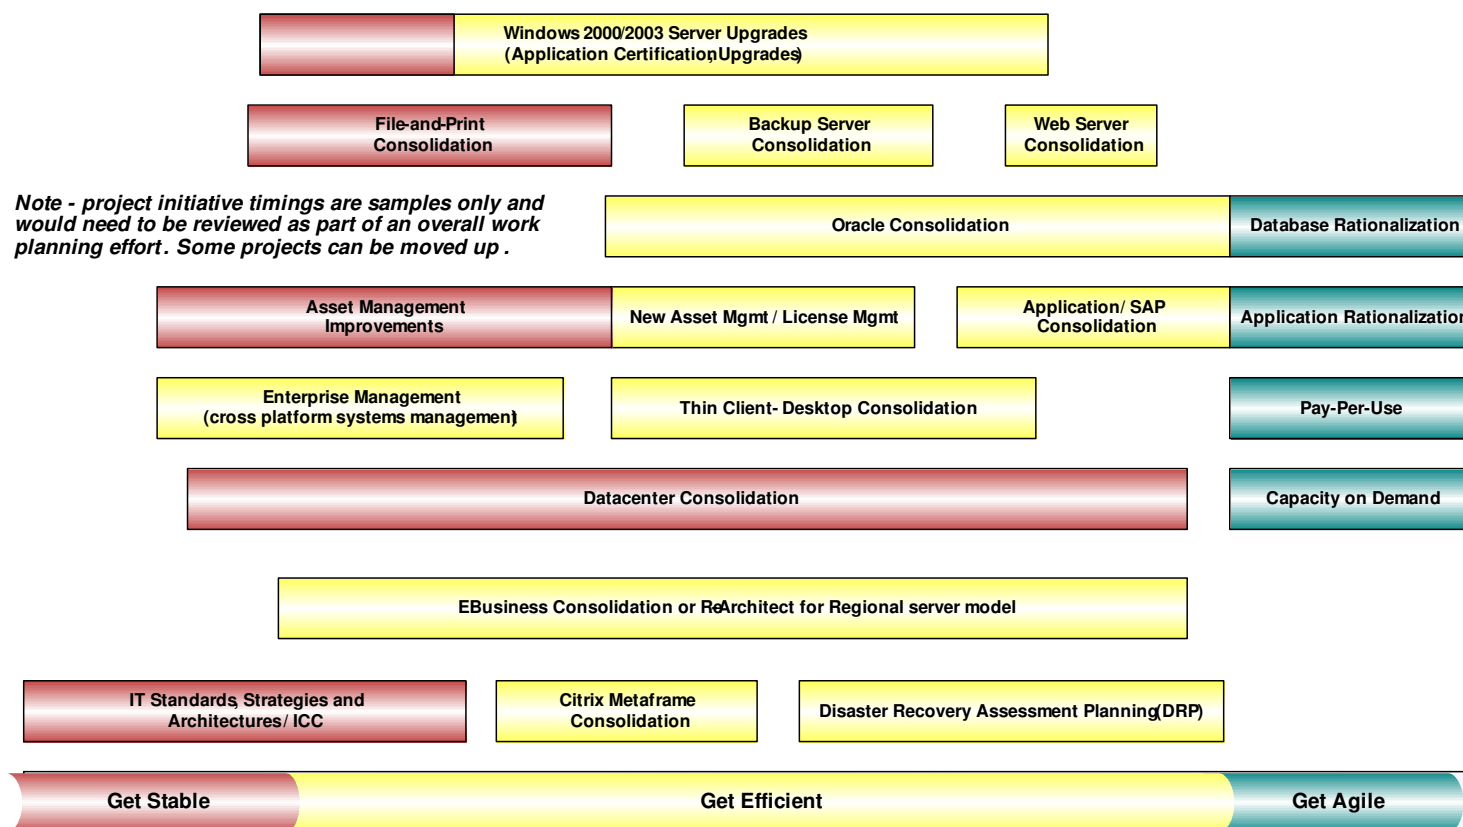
Windows 2000/2003 Server Upgrades (Application Certification, Upgrades)

File-and-Print Consolidation

Backup Server Consolidation

Web Server Consolidation

Note - project initiative timings are samples only and would need to be reviewed as part of an overall work planning effort. Some projects can be moved up.

Oracle Consolidation

Database Rationalization

Asset Management Improvements

New Asset Mgmt / License Mgmt

Application/ SAP Consolidation

Application Rationalization

Enterprise Management (cross platform systems management)

Thin Client- Desktop Consolidation

Pay-Per-Use

Datacenter Consolidation

Capacity on Demand

EBusiness Consolidation or ReArchitect for Regional server model

IT Standards, Strategies and Architectures/ ICC

Citrix Metaframe Consolidation

Disaster Recovery Assessment Planning (DRP)

Get Stable

Get Efficient

Get Agile